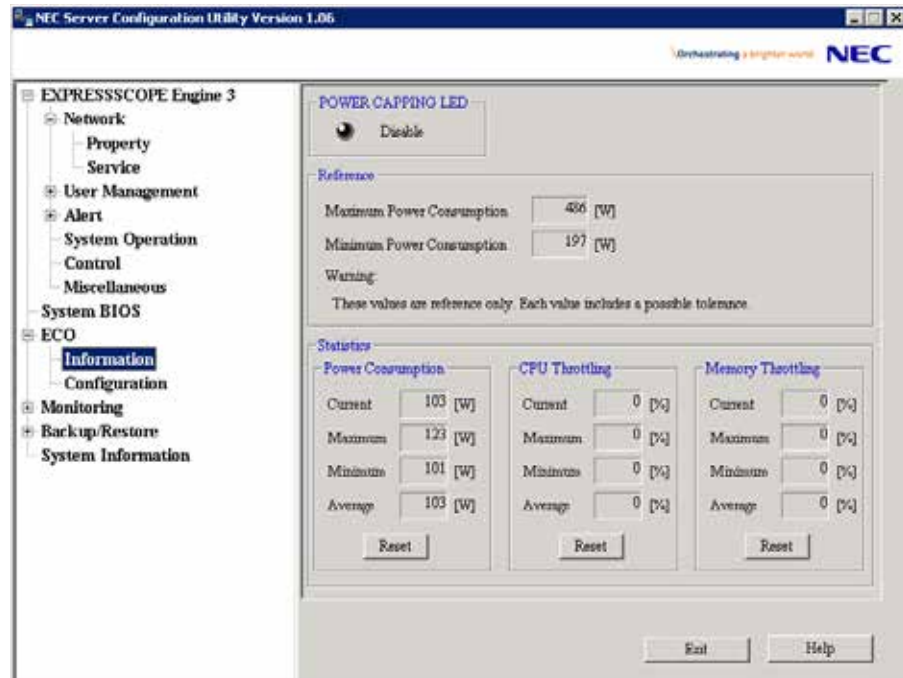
NEC Server Configuration Utility Version 1.06

Orchestrating a brighter world NEC

EXPRESSSCOPE Engine 3
Network
Property
Service
User Management
Alert
System Operation
Control
Miscellaneous
System BIOS
ECO
Information
Configuration
Monitoring
Backup/Restore
System Information

POWER CAPPING LED
Disable

Reference
Maximum Power Consumption 486 [W]
Minimum Power Consumption 197 [W]
Warning:
These values are reference only. Each value includes a possible tolerance.

Statistics

Power Consumption
Current 103 [W]
Maximum 123 [W]
Minimum 101 [W]
Average 103 [W]
Reset

CPU Throttling
Current 0 [%]
Maximum 0 [%]
Minimum 0 [%]
Average 0 [%]
Reset

Memory Throttling
Current 0 [%]
Maximum 0 [%]
Minimum 0 [%]
Average 0 [%]
Reset

Exit
Help